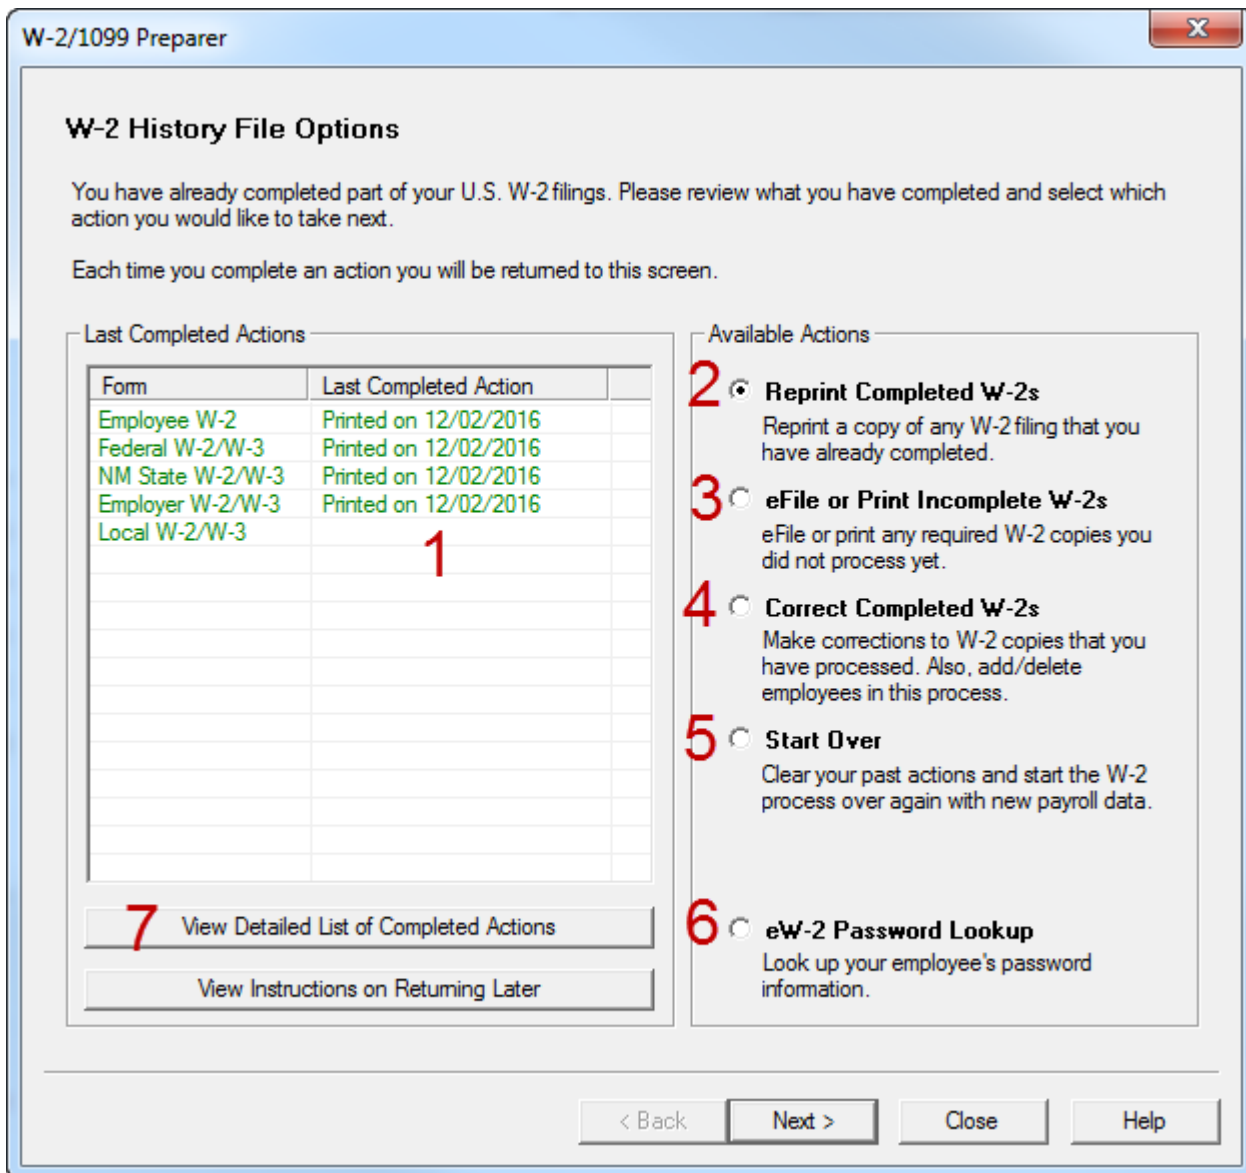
W-2/1099 Preparer

W-2 History File Options

You have already completed part of your U.S. W-2 filings. Please review what you have completed and select which action you would like to take next.

Each time you complete an action you will be returned to this screen.

Last Completed Actions

| Form | Last Completed Action |
|---|---|
| Employee W-2 | Printed on 12/02/2016 |
| Federal W-2/W-3 | Printed on 12/02/2016 |
| NM State W-2/W-3 | Printed on 12/02/2016 |
| Employer W-2/W-3 | Printed on 12/02/2016 |
| Local W-2/W-3 | |

1

7 View Detailed List of Completed Actions

View Instructions on Returning Later

Available Actions

2 Reprint Completed W-2s
Reprint a copy of any W-2 filing that you have already completed.

3 eFile or Print Incomplete W-2s
eFile or print any required W-2 copies you did not process yet.

4 Correct Completed W-2s
Make corrections to W-2 copies that you have processed. Also, add/delete employees in this process.

5 Start Over
Clear your past actions and start the W-2 process over again with new payroll data.

6 eW-2 Password Lookup
Look up your employee's password information.

< Back Next > Close Help